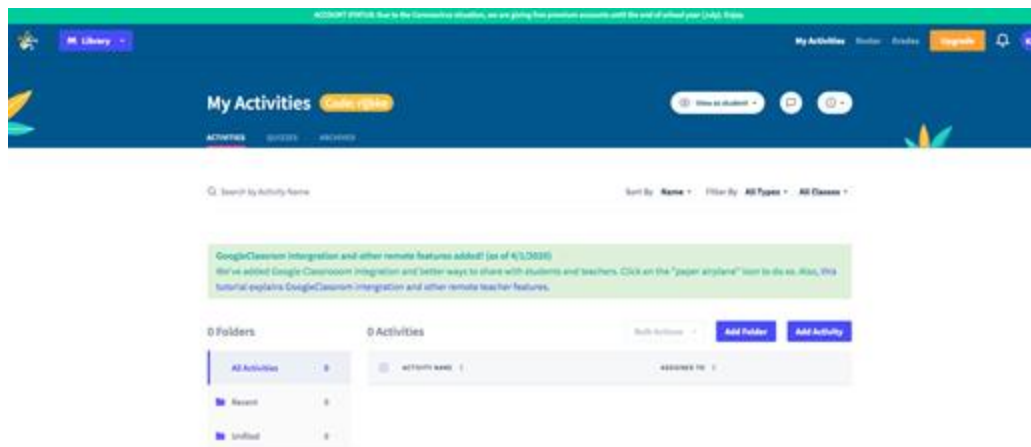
ACCOUNT STATUS: Due to the Coronavirus situation, we are giving free premium accounts until the end of school year (July). Enjoy.

M Library

My Activities Roster Grades Upgrade

My Activities Code: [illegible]

View as student

ACTIVITIES QUIZZES ARCHIVED

Search by Activity Name

Sort By Name Filter By All Types All Classes

GoogleClassroom integration and other remote features added! (as of 4/1/2020)
We've added Google Classrooom integration and better ways to share with students and teachers. Click on the "paper airplane" icon to do so. Also, this tutorial explains GoogleClassroom integration and other remote teacher features.

0 Folders

0 Activities

Bulk Actions Add Folder Add Activity

All Activities 0

ACTIVITY NAME

ASSIGNED TO

Recent 0

Unfiled 0